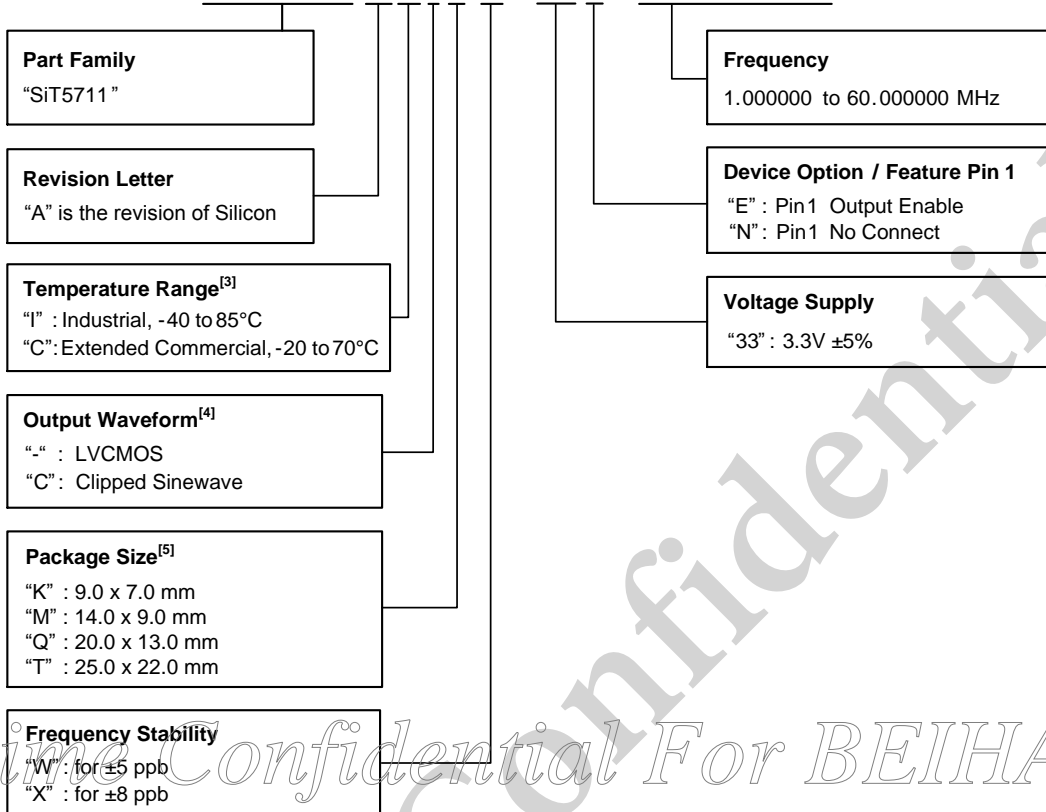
Part Family
"SiT5711"

Revision Letter
"A" is the revision of Silicon

Temperature Range$^{[3]}$
"I" : Industrial, -40 to 85°C
"C": Extended Commercial, -20 to 70°C

Output Waveform$^{[4]}$
"-" : LVCMOS
"C": Clipped Sinewave

Package Size$^{[5]}$
"K" : 9.0 x 7.0 mm
"M" : 14.0 x 9.0 mm
"Q" : 20.0 x 13.0 mm
"T" : 25.0 x 22.0 mm

Frequency Stability
"W" : for ±5 ppb
"X" : for ±8 ppb

Frequency
1.000000 to 60.000000 MHz

Device Option / Feature Pin 1
"E" : Pin1 Output Enable
"N": Pin1 No Connect

Voltage Supply
"33" : 3.3V ±5%

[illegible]ime Confidential For BEIHA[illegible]

Confidential